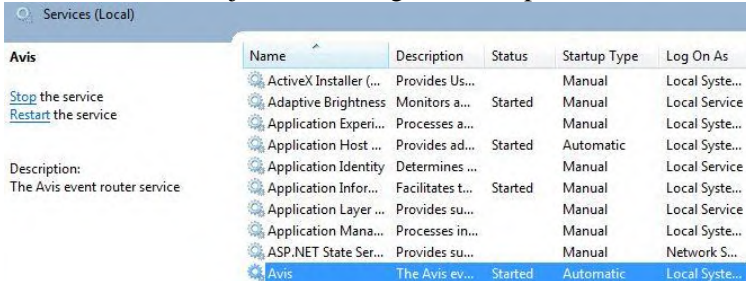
Services (Local)

Avis

Stop the service
Restart the service

Description:
The Avis event router service

| Name | Description | Status | Startup Type | Log On As |
|---|---|---|---|---|
| ActiveX Installer (... | Provides Us... | | Manual | Local Syste... |
| Adaptive Brightness | Monitors a... | Started | Manual | Local Service |
| Application Experi... | Processes a... | | Manual | Local Syste... |
| Application Host ... | Provides ad... | Started | Automatic | Local Syste... |
| Application Identity | Determines ... | | Manual | Local Service |
| Application Infor... | Facilitates t... | Started | Manual | Local Syste... |
| Application Layer ... | Provides su... | | Manual | Local Service |
| Application Mana... | Processes in... | | Manual | Local Syste... |
| ASP.NET State Ser... | Provides su... | | Manual | Network S... |
| Avis | The Avis ev... | Started | Automatic | Local Syste... |